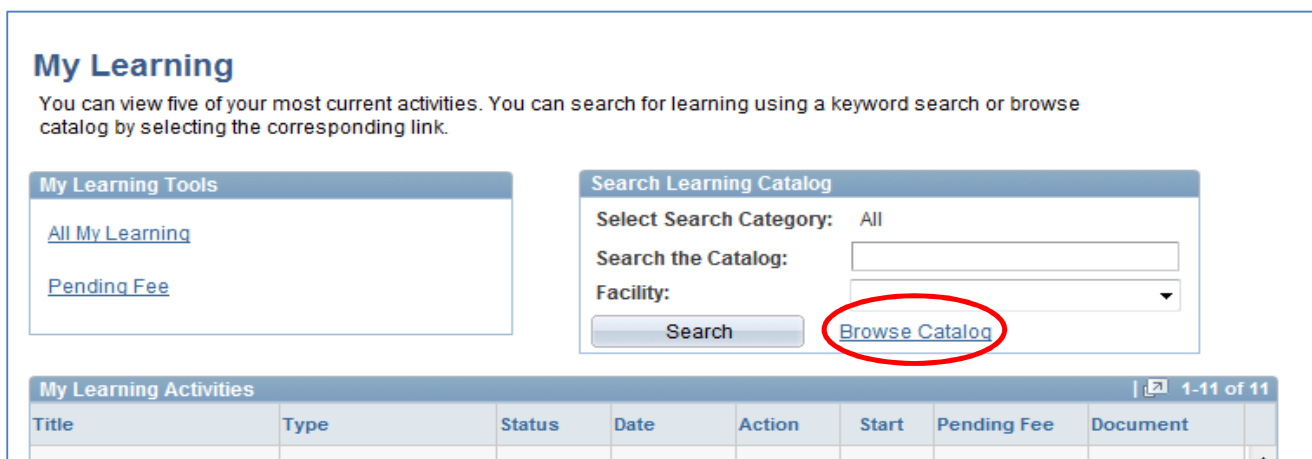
My Learning

You can view five of your most current activities. You can search for learning using a keyword search or browse catalog by selecting the corresponding link.

My Learning Tools

All My Learning

Pending Fee

Search Learning Catalog

Select Search Category: All

Search the Catalog:

Facility:

Search

Browse Catalog

My Learning Activities

1-11 of 11

| Title | Type | Status | Date | Action | Start | Pending Fee | Document |
|---|---|---|---|---|---|---|---|